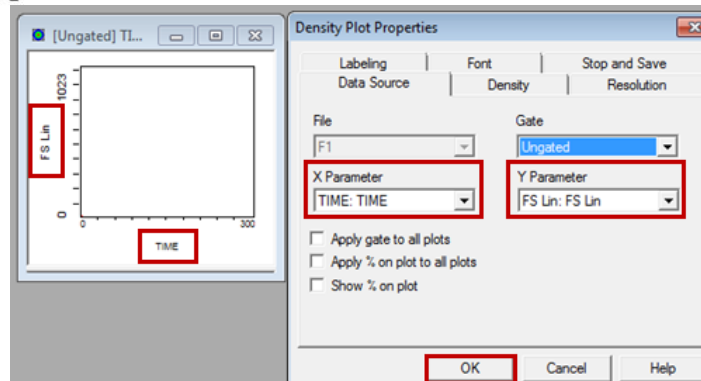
[Ungated] TI...

1023

FS Lin

0

0

300

TIME

Density Plot Properties

Labeling
Font
Stop and Save
Data Source
Density
Resolution

File
F1

Gate
Ungated

X Parameter
TIME: TIME

Y Parameter
FS Lin: FS Lin

Apply gate to all plots
Apply % on plot to all plots
Show % on plot

OK
Cancel
Help